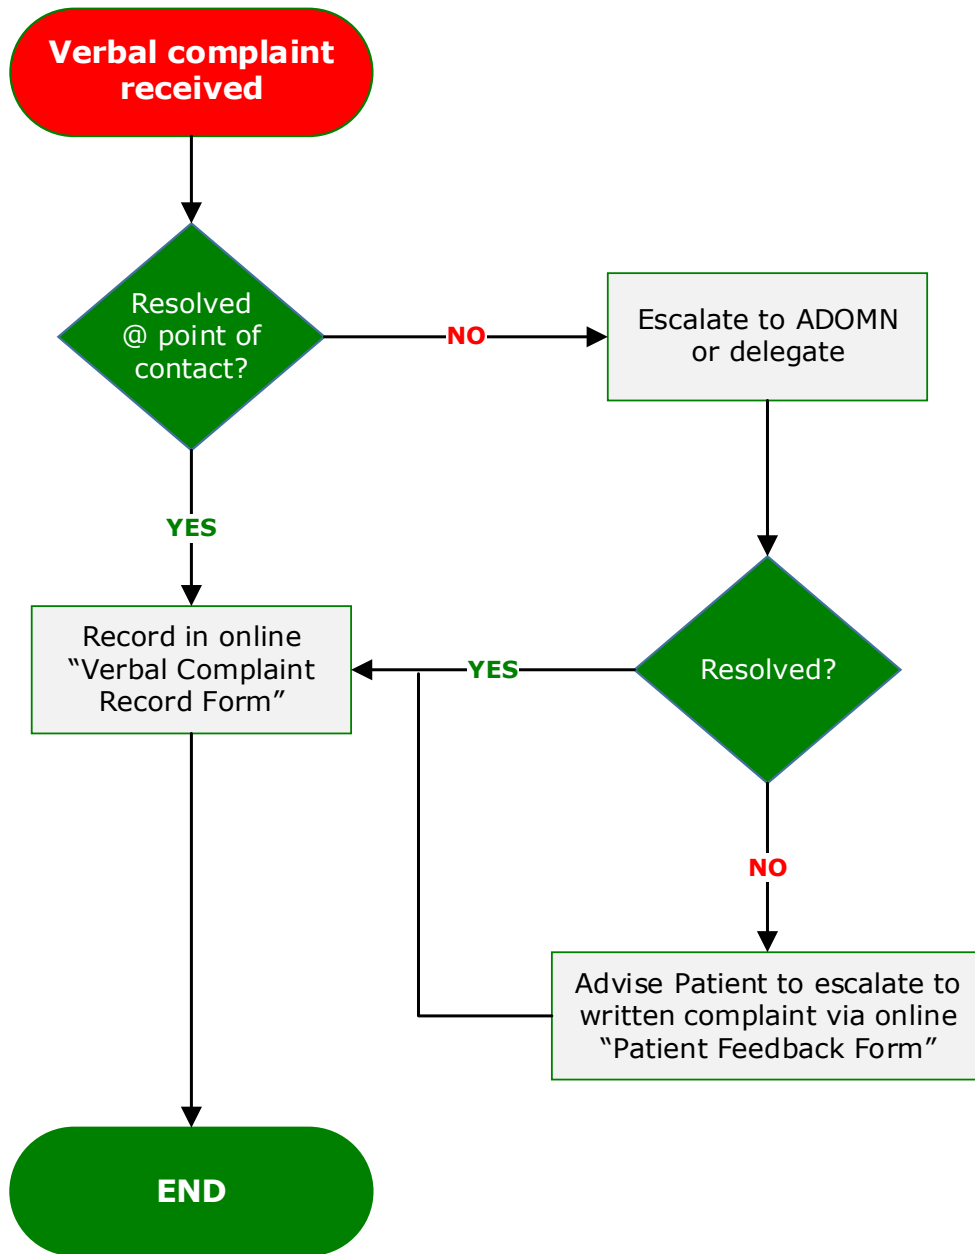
Verbal complaint received

Resolved @ point of contact?

NO

Escalate to ADOMN or delegate

YES

Record in online “Verbal Complaint Record Form”

YES

Resolved?

NO

Advise Patient to escalate to written complaint via online “Patient Feedback Form”

END